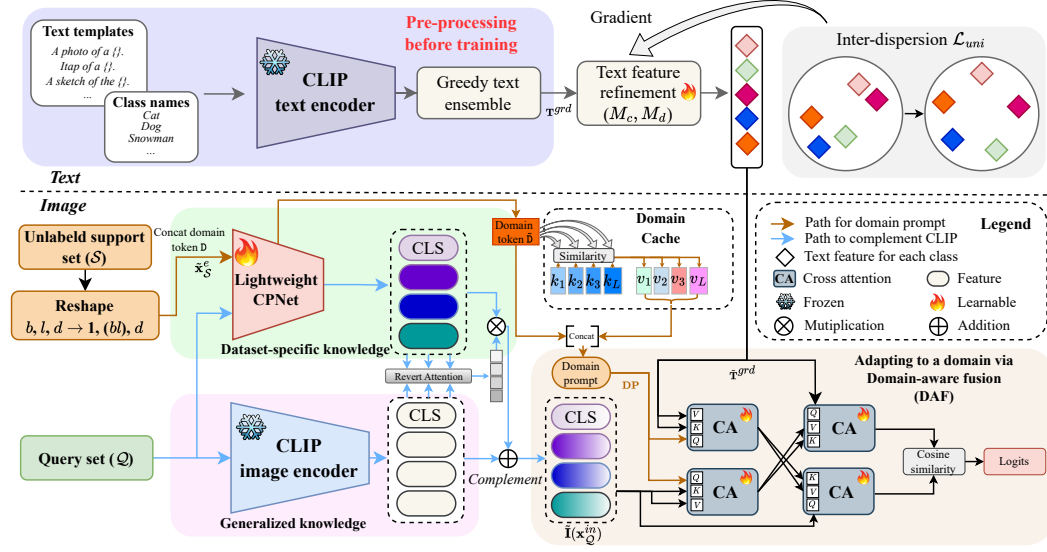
Text templates
A photo of a {}.
Itap of a {}.
A sketch of the {}.
...

Class names
Cat
Dog
Snowman
...

Pre-processing before training

CLIP text encoder

Greedy text ensemble

$\mathbf{T}^{grd}$

Gradient

Text feature refinement
$(M_c, M_d)$

Inter-dispersion $\mathcal{L}_{uni}$

Text

Image

Unlabeld support set ($\mathcal{S}$)

Reshape
$b, l, d \rightarrow \mathbf{1}, (\mathbf{bl}), d$

Concat domain token $\mathbb{D}$

$\tilde{\mathbf{x}}^e_{\mathcal{S}}$

Lightweight CPNet

Dataset-specific knowledge

CLS

Domain token $\tilde{\mathbb{D}}$

Similarity

$k_1$ $k_2$ $k_3$ $k_L$

$v_1$ $v_2$ $v_3$ $v_L$

Domain Cache

Concat

Revert Attention

Legend
Path for domain prompt
Path to complement CLIP
Text feature for each class
CA Cross attention
Feature
Frozen
Learnable
Mutiplication
Addition

Query set ($\mathcal{Q}$)

CLIP image encoder

Generalized knowledge

CLS

Complement

Domain prompt

DP

$\tilde{\mathbf{T}}^{grd}$

Adapting to a domain via Domain-aware fusion (DAF)

CLS

$\tilde{\mathbf{I}}(\mathbf{x}^{in}_{\mathcal{Q}})$

V K Q CA
Q K V CA
Q V K CA
K V Q CA

Cosine similarity

Logits